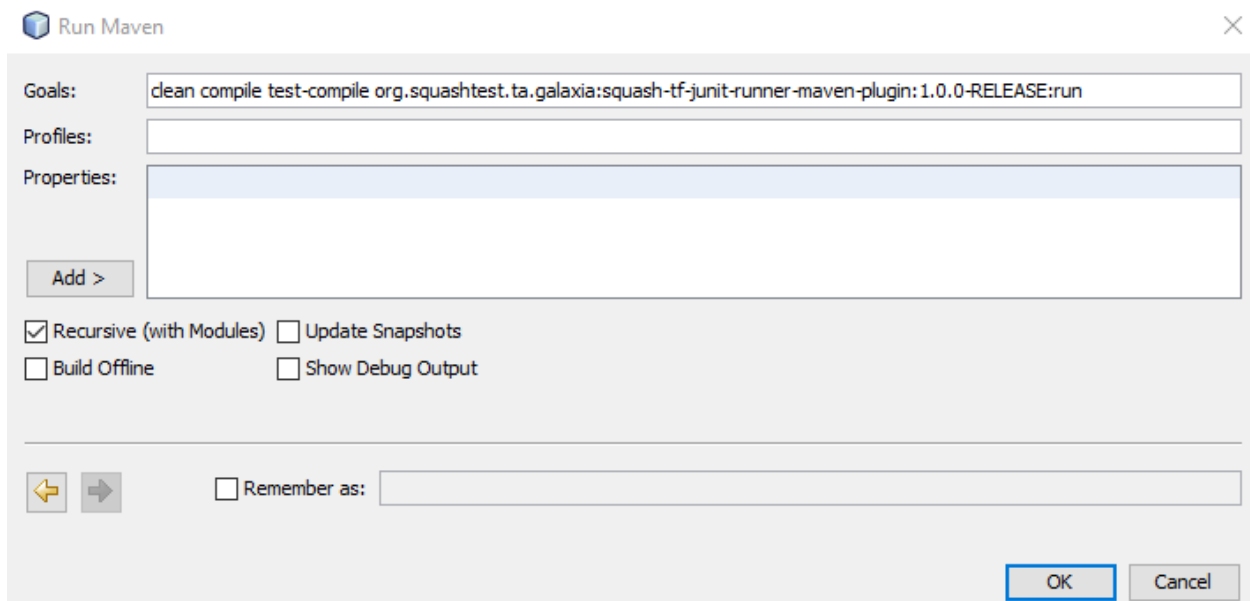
Run Maven

Goals: clean compile test-compile org.squashtest.ta.galaxia:squash-tf-junit-runner-maven-plugin:1.0.0-RELEASE:run

Profiles:

Properties:

Add >

Recursive (with Modules)

Update Snapshots

Build Offline

Show Debug Output

Remember as:

OK

Cancel